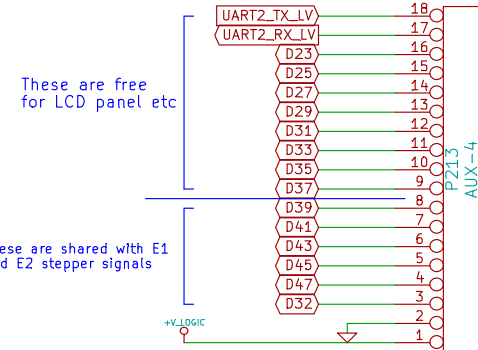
These are free
for LCD panel etc

ese are shared with E1
d E2 stepper signals

UART2_TX_LV
UART2_RX_LV
D23
D25
D27
D29
D31
D33
D35
D37
D39
D41
D43
D45
D47
D32
+V_LOGIC

18
17
16
15
14
13
12
11
10
9
8
7
6
5
4
3
2
1

P213
AUX-4